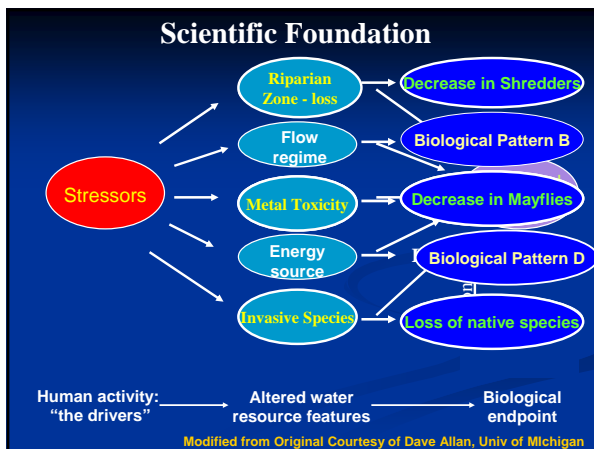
Scientific Foundation

Stressors

Riparian Zone - loss

Flow regime

Metal Toxicity

Energy source

Invasive Species

Decrease in Shredders

Biological Pattern B

Decrease in Mayflies

Biological Pattern D

Loss of native species

Human activity: "the drivers"

Altered water resource features

Biological endpoint

Modified from Original Courtesy of Dave Allan, Univ of MIchigan